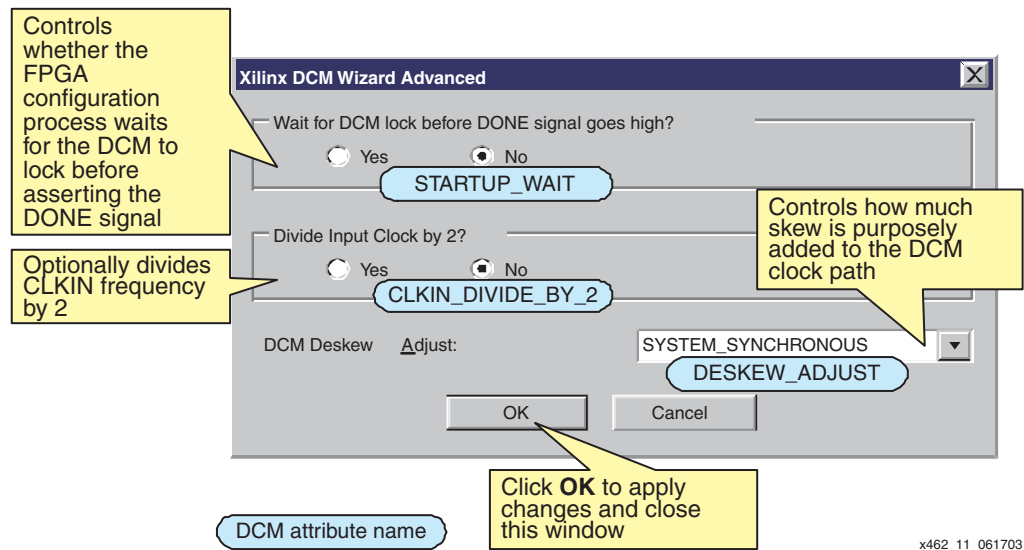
Controls whether the FPGA configuration process waits for the DCM to lock before asserting the DONE signal

Xilinx DCM Wizard Advanced

Wait for DCM lock before DONE signal goes high?

Yes No

STARTUP_WAIT

Controls how much skew is purposely added to the DCM clock path

Divide Input Clock by 2?

Optionally divides CLKIN frequency by 2

Yes No

CLKIN_DIVIDE_BY_2

DCM Deskew Adjust:

SYSTEM_SYNCHRONOUS

DESKEW_ADJUST

OK

Cancel

Click **OK** to apply changes and close this window

DCM attribute name

x462_11_061703